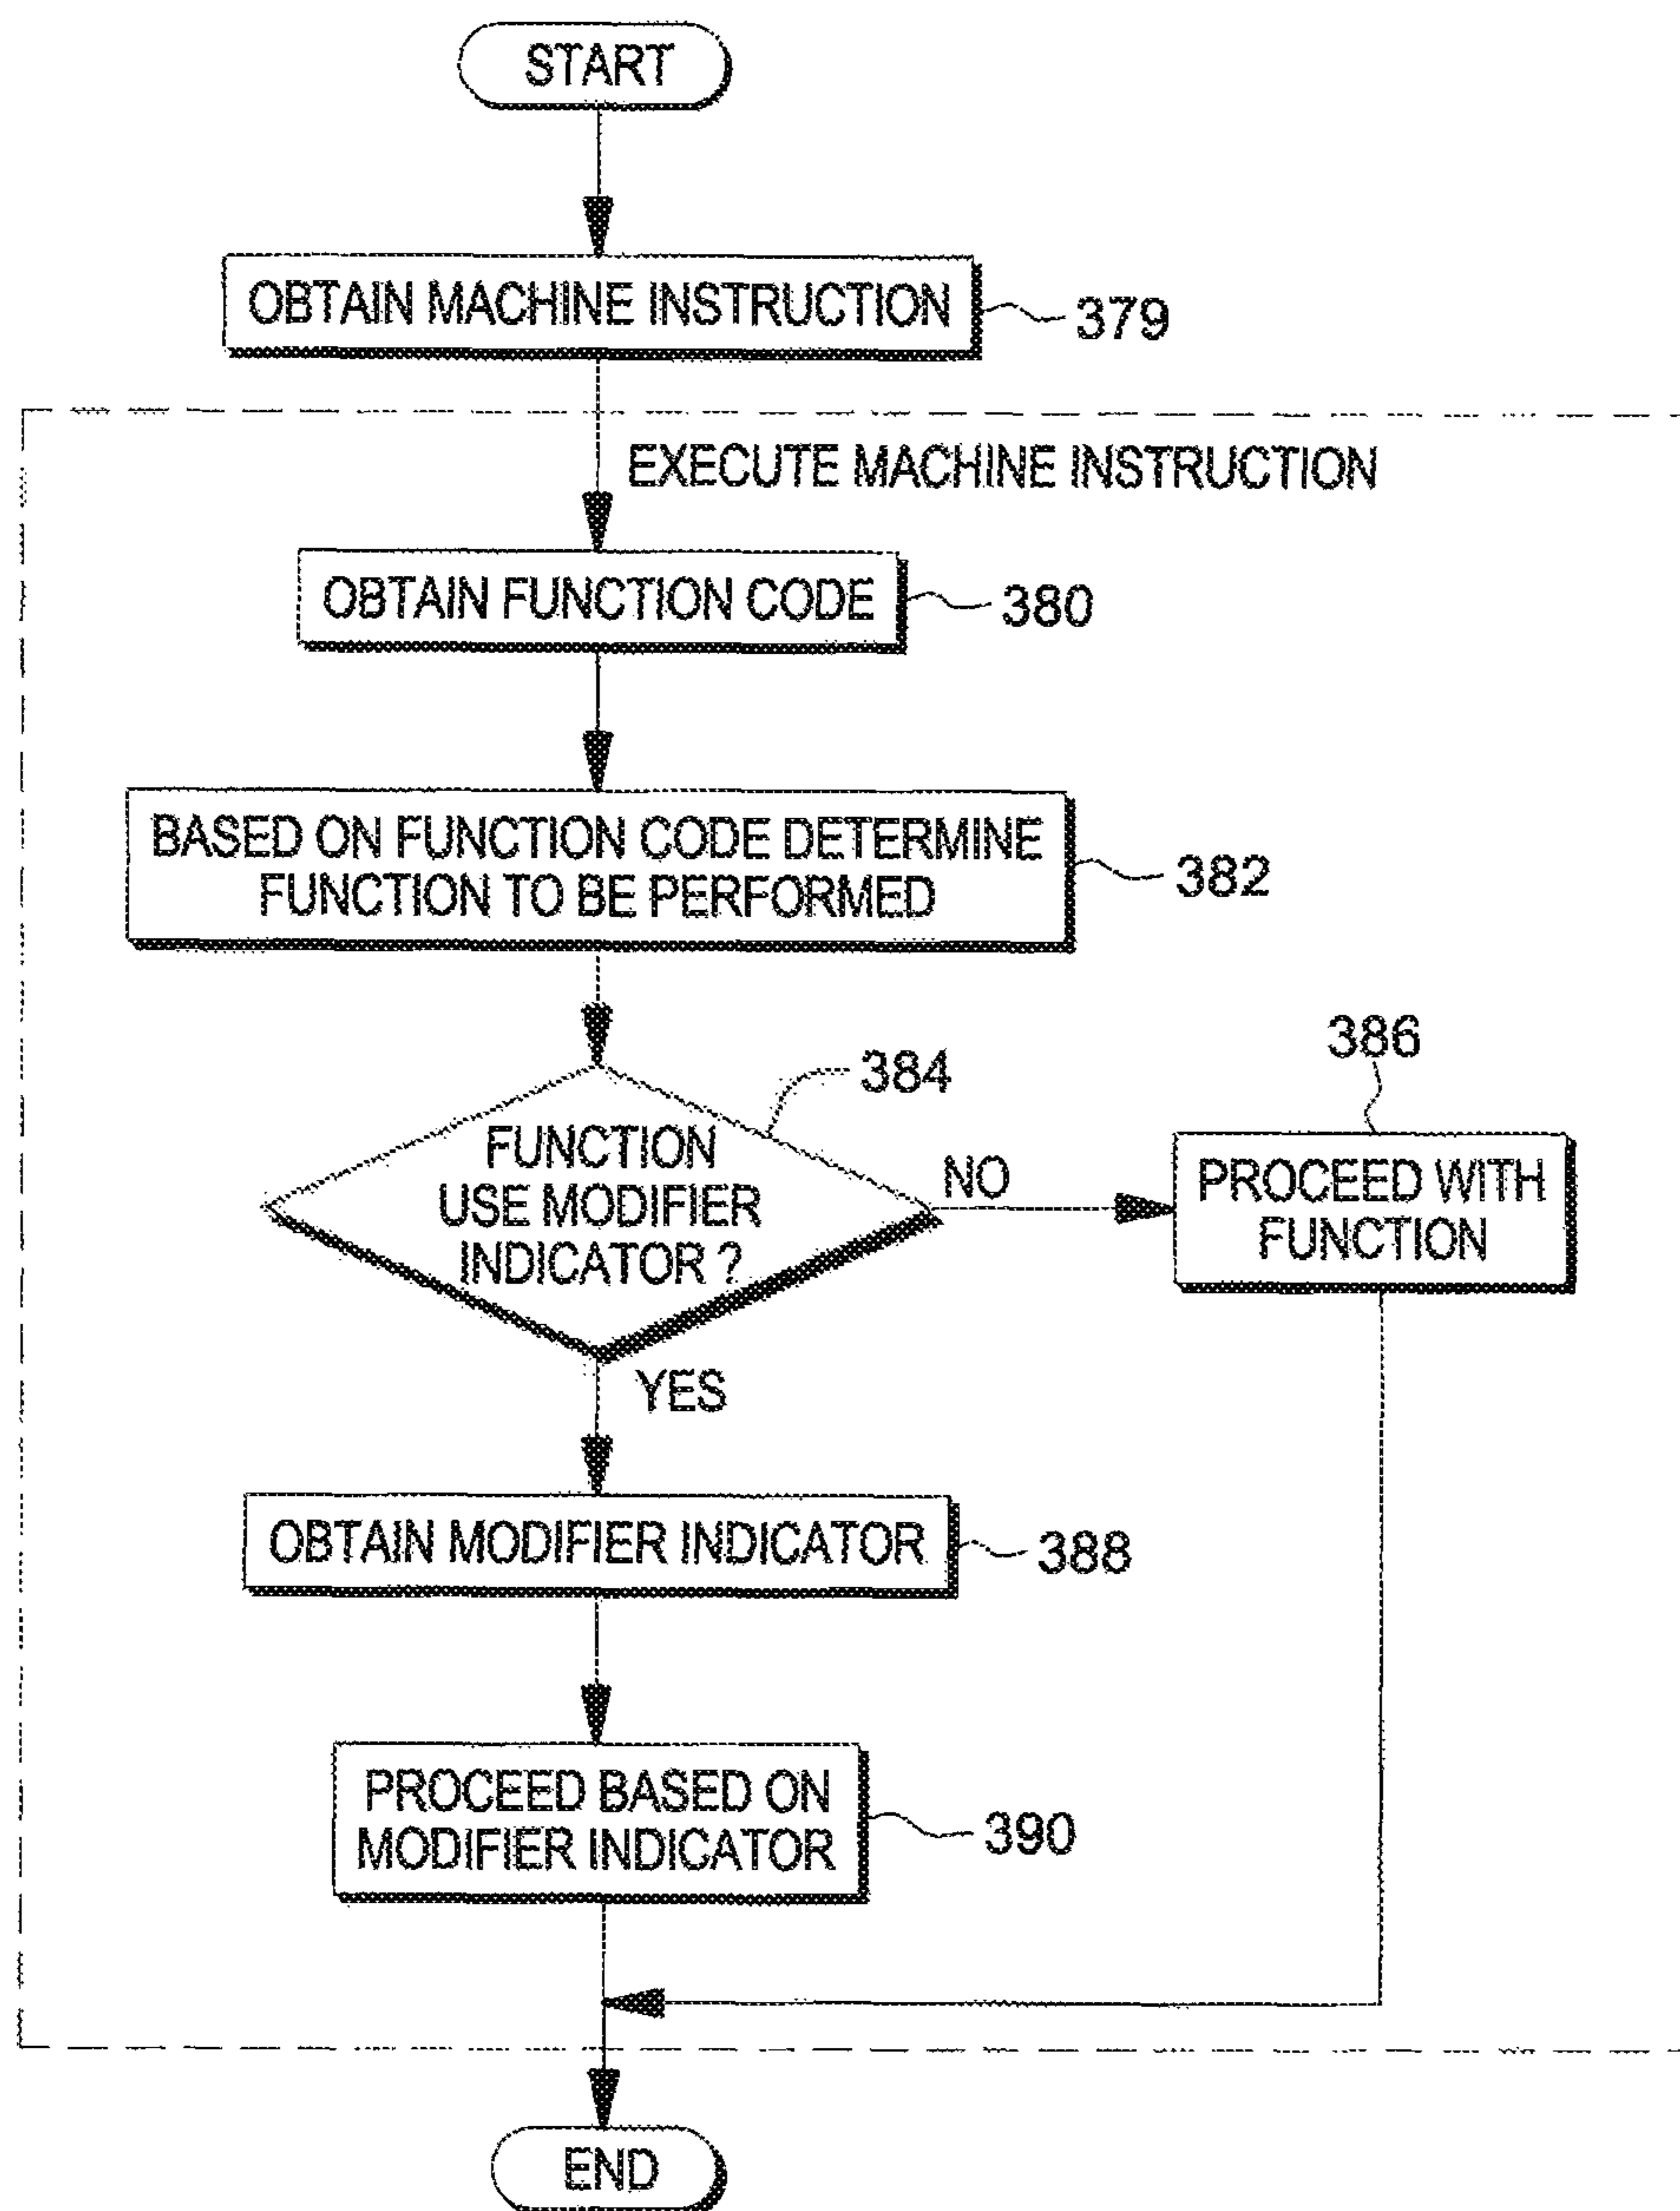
START

OBTAIN MACHINE INSTRUCTION 379

EXECUTE MACHINE INSTRUCTION

OBTAIN FUNCTION CODE 380

BASED ON FUNCTION CODE DETERMINE FUNCTION TO BE PERFORMED 382

384

FUNCTION USE MODIFIER INDICATOR ?

NO

386

PROCEED WITH FUNCTION

YES

OBTAIN MODIFIER INDICATOR 388

PROCEED BASED ON MODIFIER INDICATOR 390

END